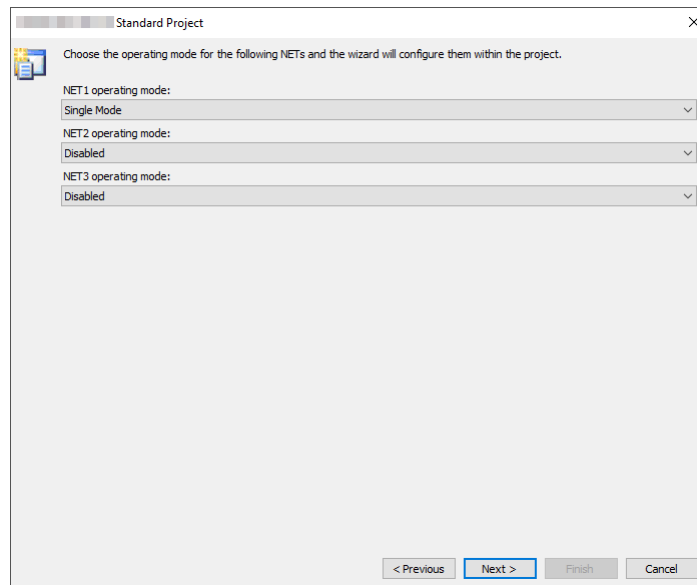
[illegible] Standard Project

Choose the operating mode for the following NETs and the wizard will configure them within the project.

NET1 operating mode:

Single Mode

NET2 operating mode:

Disabled

NET3 operating mode:

Disabled

< Previous Next > Finish Cancel